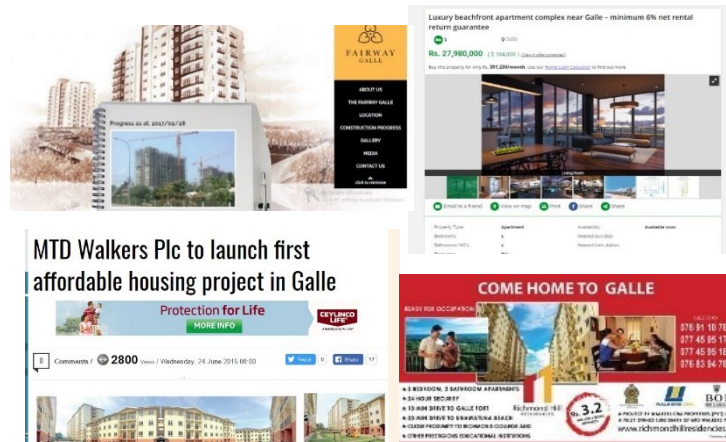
Progress as at 2017/02/28

FAIRWAY GALLE

ABOUT US
THE FAIRWAY GALLE
LOCATION
CONSTRUCTION PROGRESS
GALLERY
MEDIA
CONTACT US

Luxury beachfront apartment complex near Galle – minimum 6% net rental return guarantee

Galle

Rs. 27,980,000 ($ 184,000)

Living Room

Email to a friend
View on map
Print
Share
Share

Property Type: Apartment
Bedrooms:
Bathrooms/WCs:
Availability:
Available soon

MTD Walkers Plc to launch first affordable housing project in Galle

Protection for Life
MORE INFO
CEYLINCO LIFE

0 Comments / 2800 Views / Wednesday, 24 June 2015 00:00

Tweet 0
Share 17

COME HOME TO GALLE

READY FOR OCCUPATION

3 BEDROOM, 2 BATHROOM APARTMENTS
24 HOUR SECURITY
13 MIN DRIVE TO GALLE FORT
23 MIN DRIVE TO UNAWATUNA BEACH
CLOSE PROXIMITY TO RICHMOND COLLEGE AND OTHER PRESTIGIOUS EDUCATIONAL INSTITUTIONS

Richmond Hill

Rs. 3.2

076 91 10 76
077 45 95 17
077 45 95 18
076 83 54 76

WALKERS
BOI

www.richmondhillresidencies.